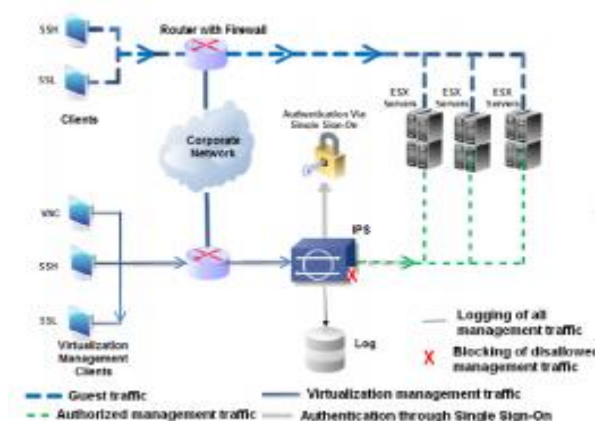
SSH

Router with Firewall

SSL

Clients

ESX Servers

ESX Servers

ESX Servers

Authentication Via Single Sign-On

Corporate Network

VNC

IPS

SSH

SSL

Virtualization Management Clients

Log

Logging of all management traffic

Blocking of disallowed management traffic

Guest traffic

Virtualization management traffic

Authorized management traffic

Authentication through Single Sign-On